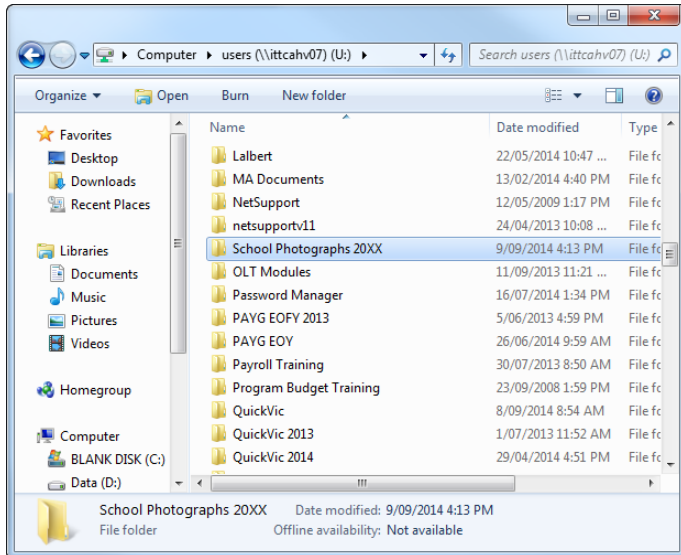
Computer ▸ users (\\ittcahv07) (U:) ▸

Search users (\\ittcahv07) (U:)

Organize ▾ Open Burn New folder

Favorites
Desktop
Downloads
Recent Places

Libraries
Documents
Music
Pictures
Videos

Homegroup

Computer
BLANK DISK (C:)
Data (D:)

| Name | Date modified | Type |
|---|---|---|
| Lalbert | 22/05/2014 10:47 ... | File fo |
| MA Documents | 13/02/2014 4:40 PM | File fo |
| NetSupport | 12/05/2009 1:17 PM | File fo |
| netsupportv11 | 24/04/2013 10:08 ... | File fo |
| School Photographs 20XX | 9/09/2014 4:13 PM | File fo |
| OLT Modules | 11/09/2013 11:21 ... | File fo |
| Password Manager | 16/07/2014 1:34 PM | File fo |
| PAYG EOFY 2013 | 5/06/2013 4:59 PM | File fo |
| PAYG EOY | 26/06/2014 9:59 AM | File fo |
| Payroll Training | 30/07/2013 8:50 AM | File fo |
| Program Budget Training | 23/09/2008 1:59 PM | File fo |
| QuickVic | 8/09/2014 8:54 AM | File fo |
| QuickVic 2013 | 1/07/2013 11:52 AM | File fo |
| QuickVic 2014 | 29/04/2014 4:51 PM | File fo |

School Photographs 20XX Date modified: 9/09/2014 4:13 PM
File folder Offline availability: Not available